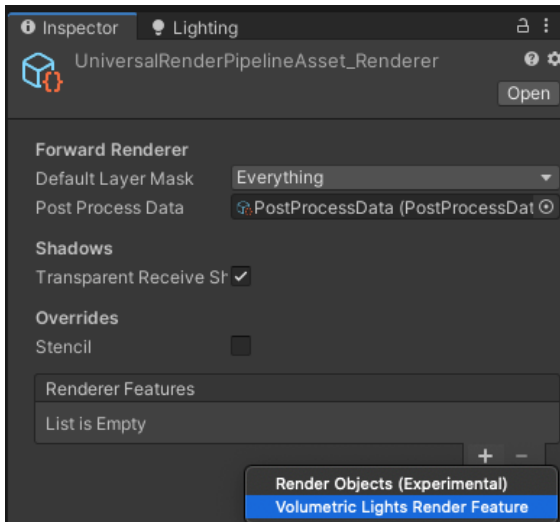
Inspector Lighting

UniversalRenderPipelineAsset_Renderer

Open

Forward Renderer

Default Layer Mask Everything

Post Process Data PostProcessData (PostProcessDat

Shadows

Transparent Receive Sh ✓

Overrides

Stencil

Renderer Features

List is Empty

+ −

Render Objects (Experimental)

Volumetric Lights Render Feature